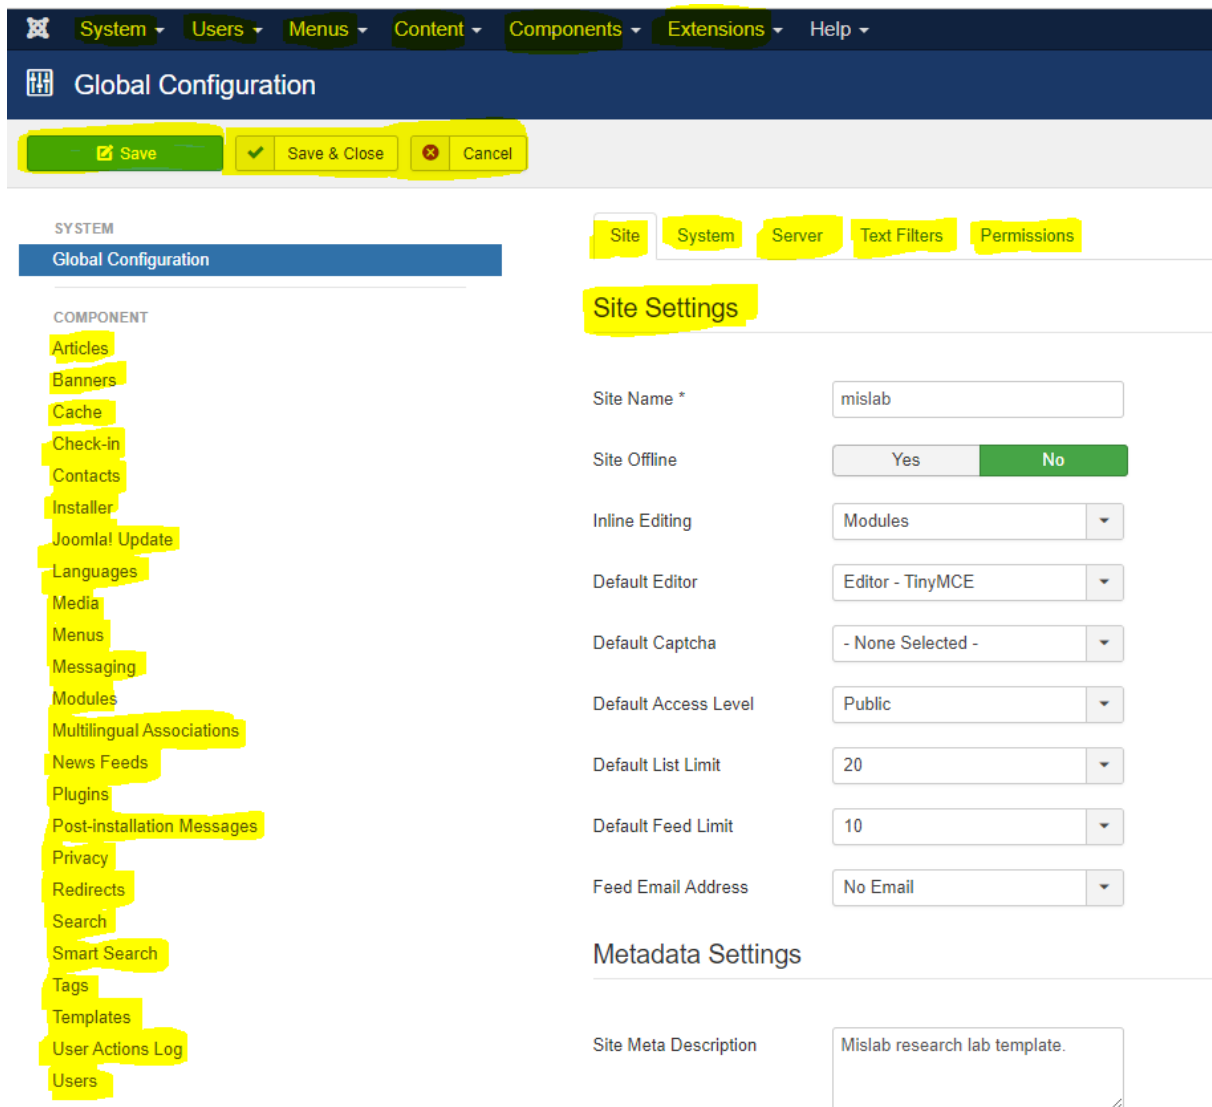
System Users Menus Content Components Extensions Help

Global Configuration

Save Save & Close Cancel

SYSTEM
Global Configuration

COMPONENT
Articles
Banners
Cache
Check-in
Contacts
Installer
Joomla! Update
Languages
Media
Menus
Messaging
Modules
Multilingual Associations
News Feeds
Plugins
Post-installation Messages
Privacy
Redirects
Search
Smart Search
Tags
Templates
User Actions Log
Users

Site System Server Text Filters Permissions

Site Settings

Site Name * mislab

Site Offline Yes No

Inline Editing Modules

Default Editor Editor - TinyMCE

Default Captcha - None Selected -

Default Access Level Public

Default List Limit 20

Default Feed Limit 10

Feed Email Address No Email

Metadata Settings

Site Meta Description Mislab research lab template.